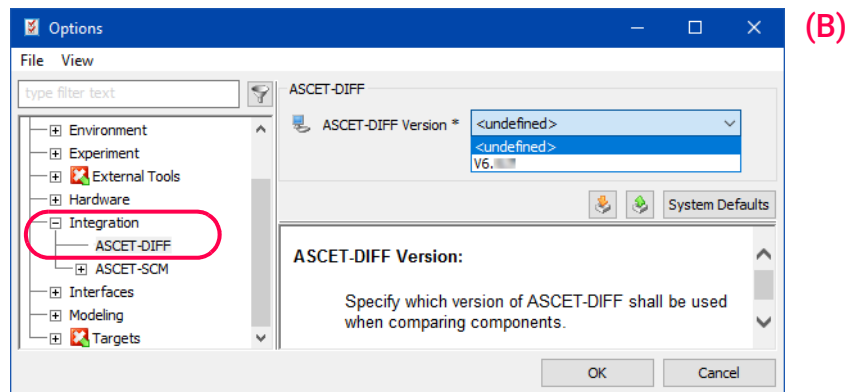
Options

(B)

File View

type filter text

Environment
Experiment
External Tools
Hardware
Integration
ASCET-DIFF
ASCET-SCM
Interfaces
Modeling
Targets

ASCET-DIFF

ASCET-DIFF Version *

<undefined>

<undefined>

V6.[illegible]

System Defaults

ASCET-DIFF Version:

Specify which version of ASCET-DIFF shall be used when comparing components.

OK

Cancel